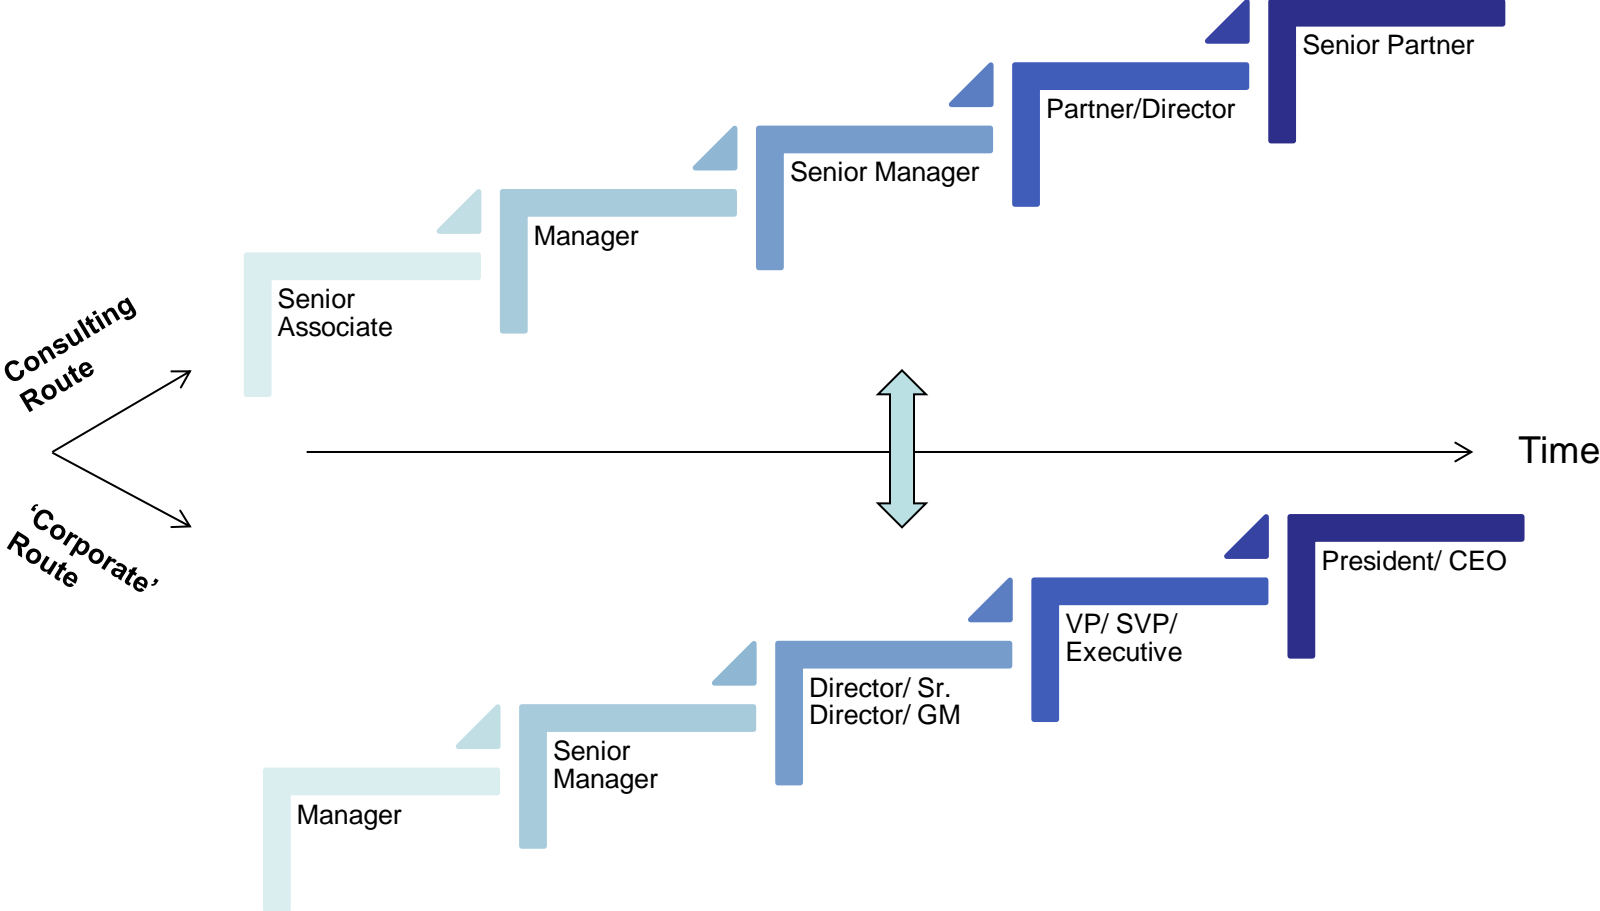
Consulting Route

'Corporate' Route

Senior Associate

Manager

Senior Manager

Partner/Director

Senior Partner

Time

Manager

Senior Manager

Director/ Sr. Director/ GM

VP/ SVP/ Executive

President/ CEO